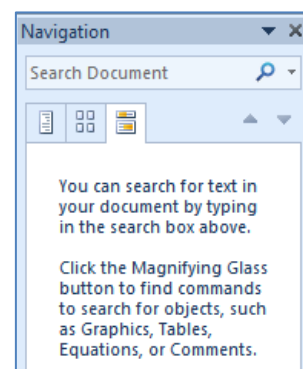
Navigation

Search Document

You can search for text in your document by typing in the search box above.

Click the Magnifying Glass button to find commands to search for objects, such as Graphics, Tables, Equations, or Comments.